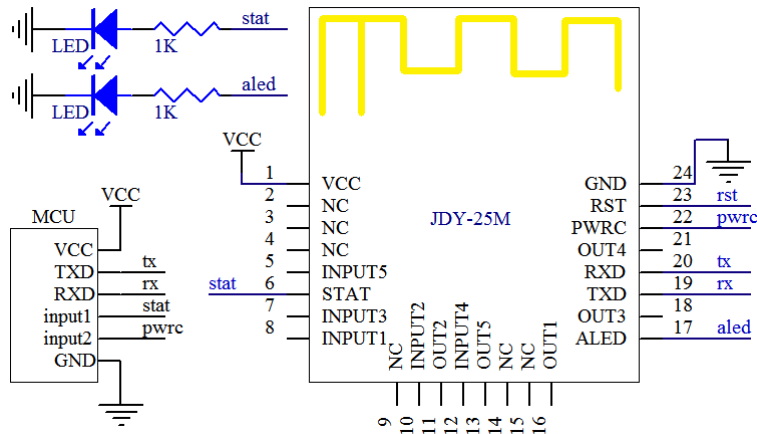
LED 1K stat
LED 1K aled

VCC

MCU
VCC
TXD tx
RXD rx
input1 stat
input2 pwrc
GND

VCC

JDY-25M

1 VCC
2 NC
3 NC
4 NC
5 INPUT5
stat 6 STAT
7 INPUT3
8 INPUT1

GND 24
RST 23 rst
PWRC 22 pwrc
OUT4 21
RXD 20 tx
TXD 19 rx
OUT3 18
ALED 17 aled

NC 9
INPUT2 10
OUT2 11
INPUT4 12
OUT5 13
NC 14
NC 15
OUT1 16